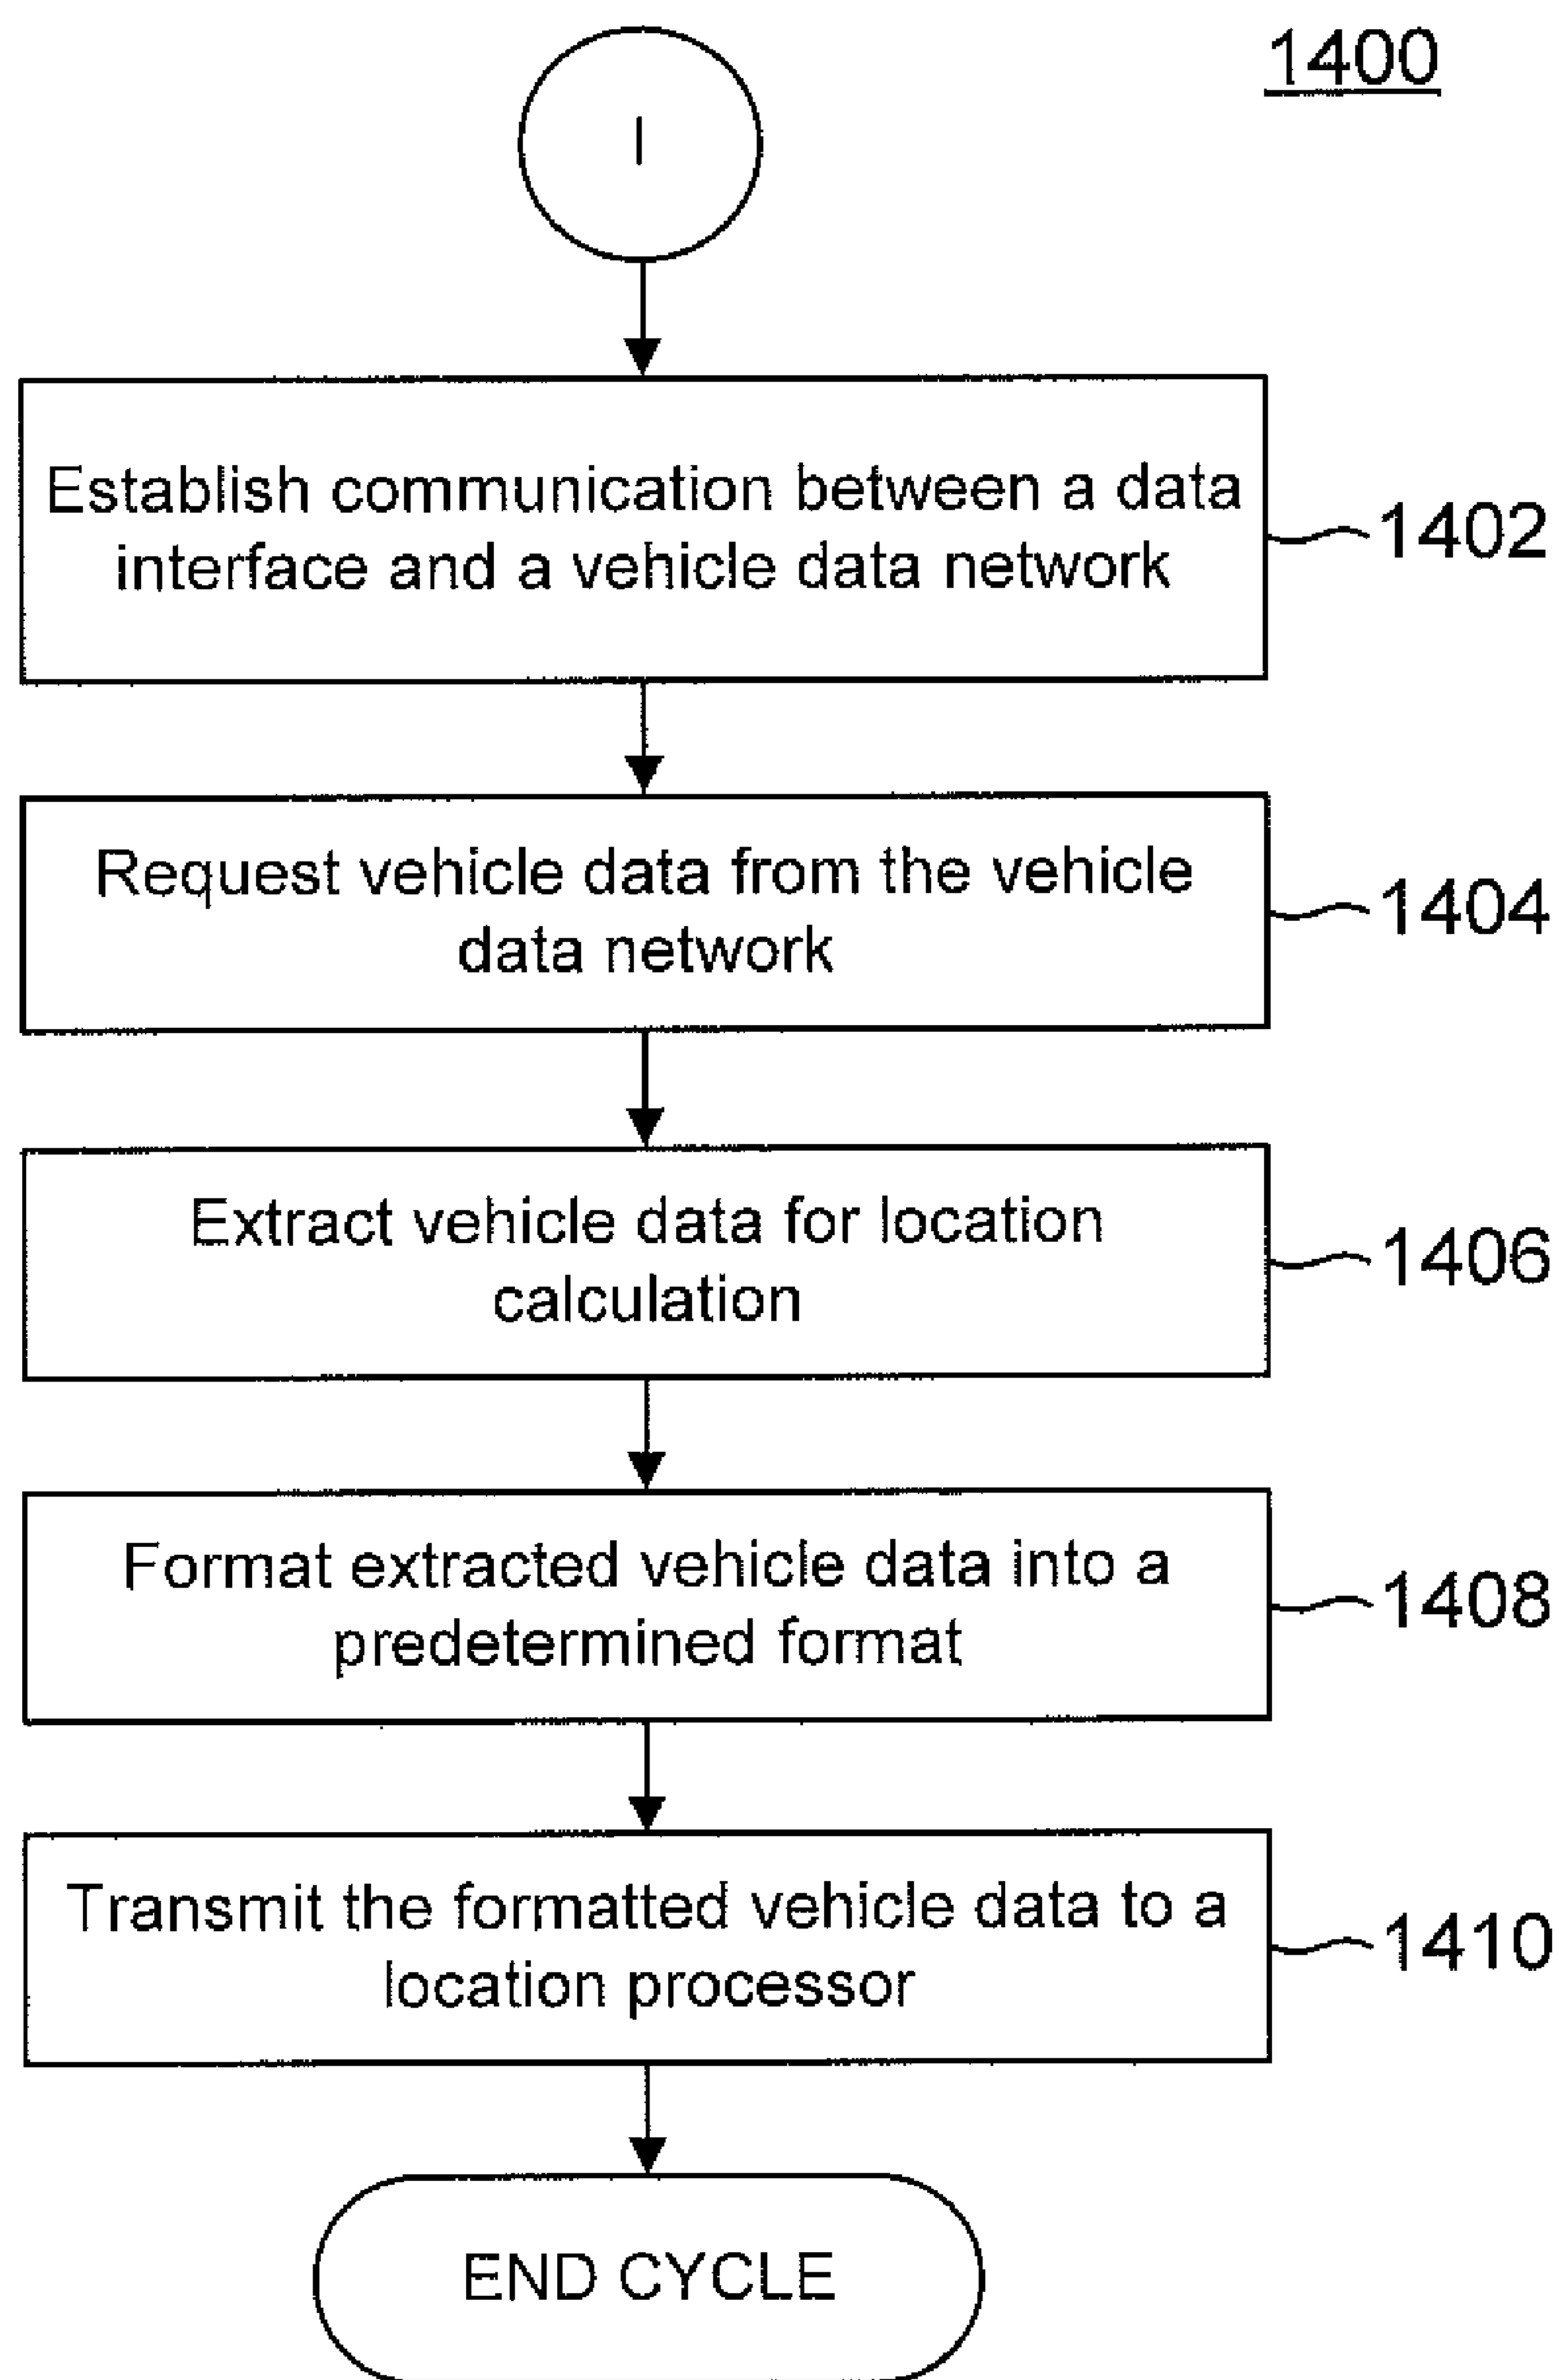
1400

I

Establish communication between a data interface and a vehicle data network

1402

Request vehicle data from the vehicle data network

1404

Extract vehicle data for location calculation

1406

Format extracted vehicle data into a predetermined format

1408

Transmit the formatted vehicle data to a location processor

1410

END CYCLE